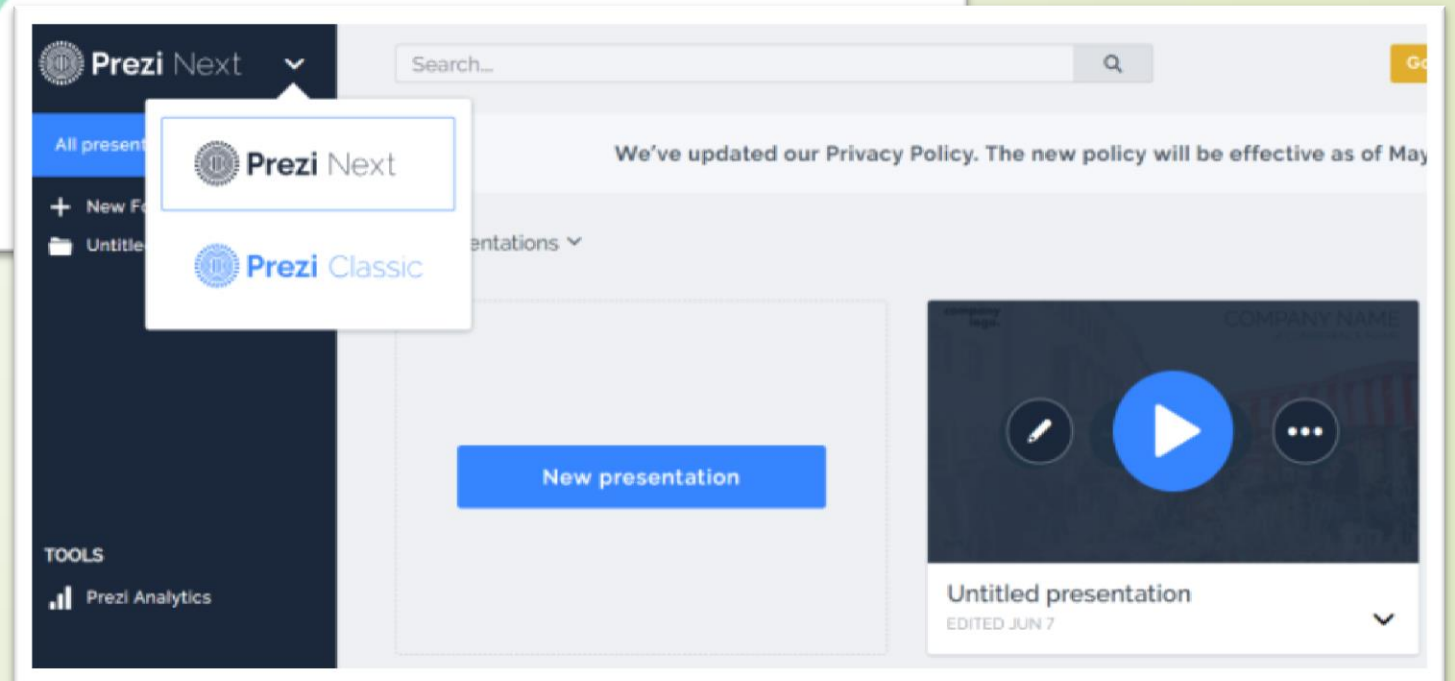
Prezi Next

Search...

Go

All presen

Prezi Next

Prezi Classic

We've updated our Privacy Policy. The new policy will be effective as of May

New Fo

Untitle

entations

company logo

COMPANY NAME

New presentation

TOOLS

Prezi Analytics

Untitled presentation

EDITED JUN 7